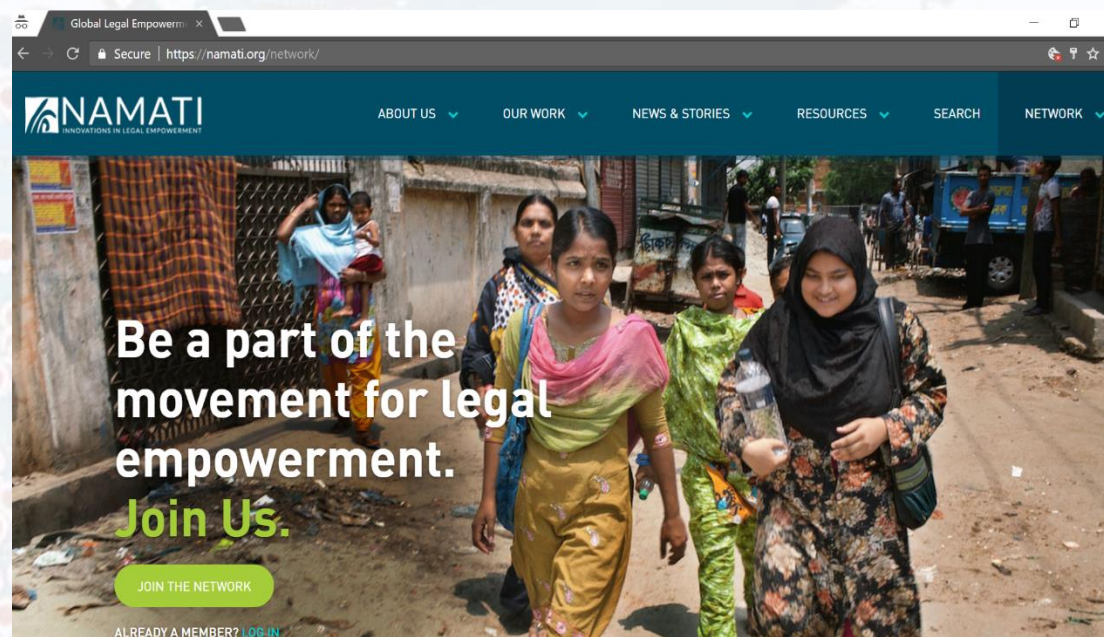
Global Legal Empowerm ×

Secure | https://namati.org/network/

NAMATI
INNOVATIONS IN LEGAL EMPOWERMENT

ABOUT US
OUR WORK
NEWS & STORIES
RESOURCES
SEARCH
NETWORK

Be a part of the movement for legal empowerment.
Join Us.

JOIN THE NETWORK

ALREADY A MEMBER? LOG IN